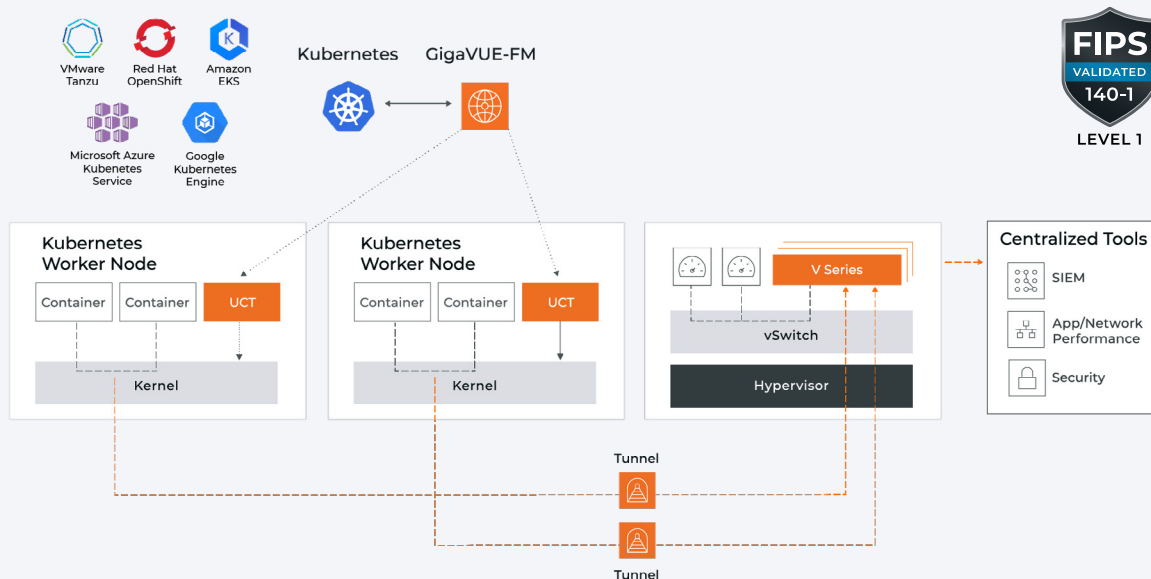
VMware Tanzu

Red Hat OpenShift

Amazon EKS

Microsoft Azure Kubenetes Service

Google Kubernetes Engine

Kubernetes

GigaVUE-FM

FIPS VALIDATED 140-1 LEVEL 1

Kubernetes Worker Node

Container

Container

UCT

Kernel

Kubernetes Worker Node

Container

Container

UCT

Kernel

V Series

vSwitch

Hypervisor

Centralized Tools

SIEM

App/Network Performance

Security

Tunnel

Tunnel